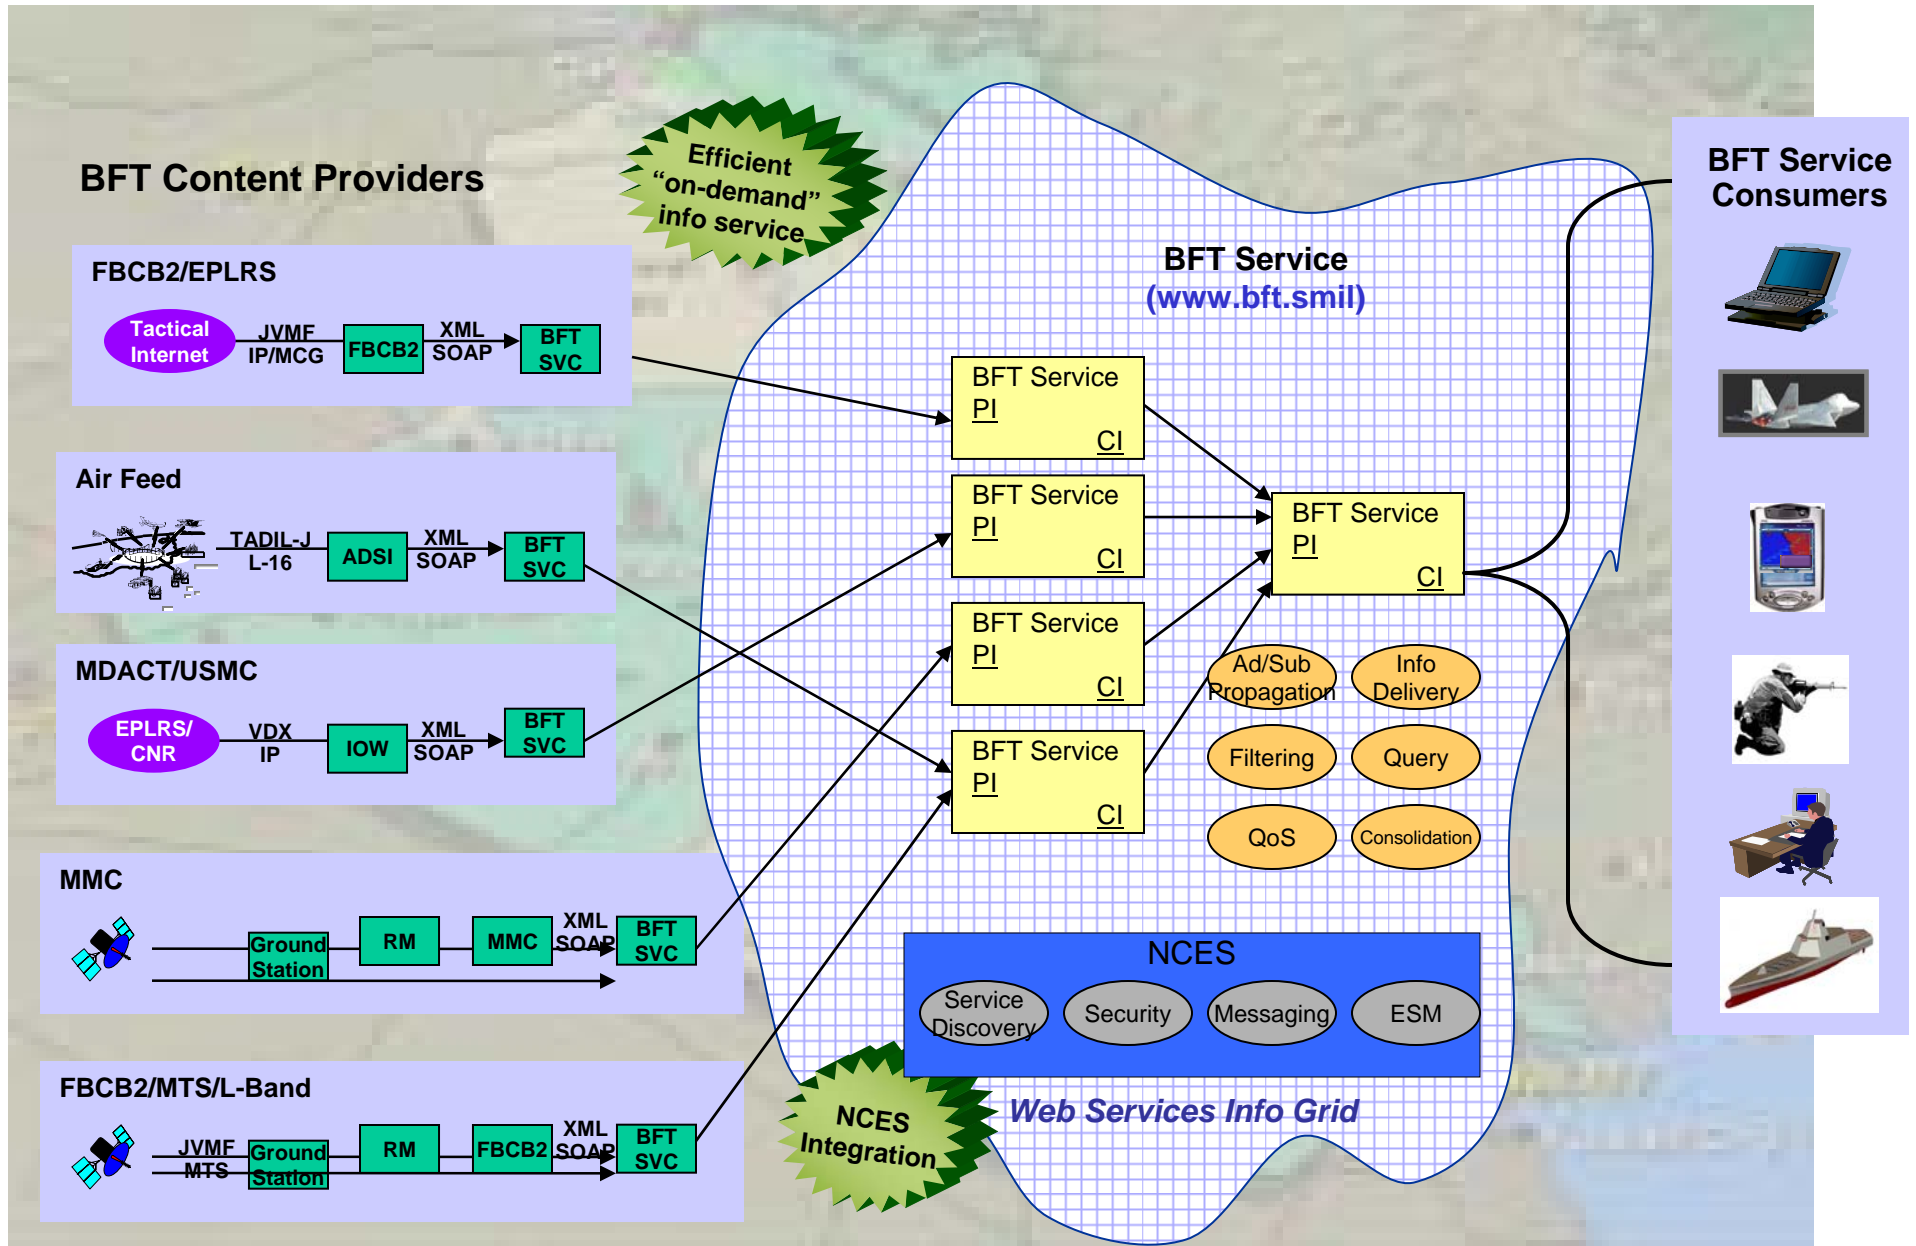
BFT Content Providers

Efficient "on-demand" info service

BFT Service (www.bft.smil)

BFT Service Consumers

FBCB2/EPLRS

Tactical Internet JVMF IP/MCG FBCB2 XML SOAP BFT SVC

Air Feed

TADIL-J L-16 ADSI XML SOAP BFT SVC

MDACT/USMC

EPLRS/ CNR VDX IP IOW XML SOAP BFT SVC

MMC

Ground Station RM MMC XML SOAP BFT SVC

FBCB2/MTS/L-Band

JVMF MTS Ground Station RM FBCB2 XML SOAP BFT SVC

BFT Service PI CI

BFT Service PI CI

BFT Service PI CI

BFT Service PI CI

BFT Service PI CI

Ad/Sub Propagation

Info Delivery

Filtering

Query

QoS

Consolidation

NCES

Service Discovery

Security

Messaging

ESM

NCES Integration

Web Services Info Grid